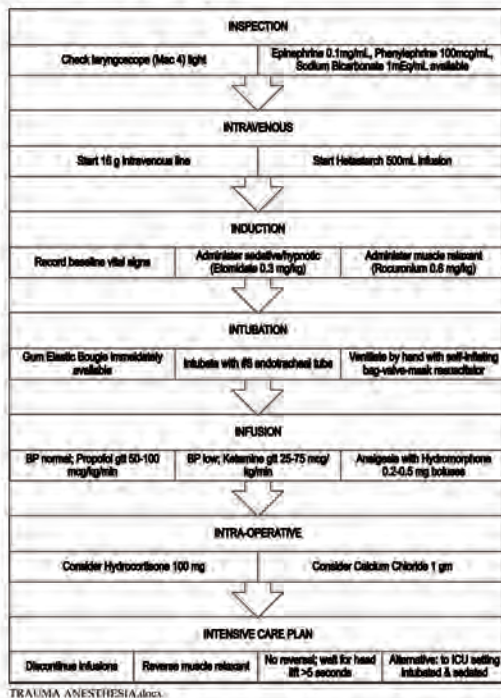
INSPECTION

Check laryngoscope (Mac 4) light

Epinephrine 0.1mg/mL, Phenylephrine 100mcg/mL, Sodium Bicarbonate 1mEq/mL available

INTRAVENOUS

Start 16 g intravenous line

Start Hetastarch 500mL infusion

INDUCTION

Record baseline vital signs

Administer sedative/hypnotic (Etomidate 0.3 mg/kg)

Administer muscle relaxant (Rocuronium 0.8 mg/kg)

INTUBATION

Gum Elastic Bougie immediately available

Intubate with #8 endotracheal tube

Ventilate by hand with self-inflating bag-valve-mask resuscitator

INFUSION

BP normal; Propofol gtt 50-100 mcg/kg/min

BP low; Ketamine gtt 25-75 mcg/kg/min

Analgesia with Hydromorphone 0.2-0.5 mg boluses

INTRA-OPERATIVE

Consider Hydrocortisone 100 mg

Consider Calcium Chloride 1 gm

INTENSIVE CARE PLAN

Discontinue infusions

Reverse muscle relaxant

No reversal; wait for head lift >5 seconds

Alternative: to ICU setting intubated & sedated

TRAUMA ANESTHESIA.docx